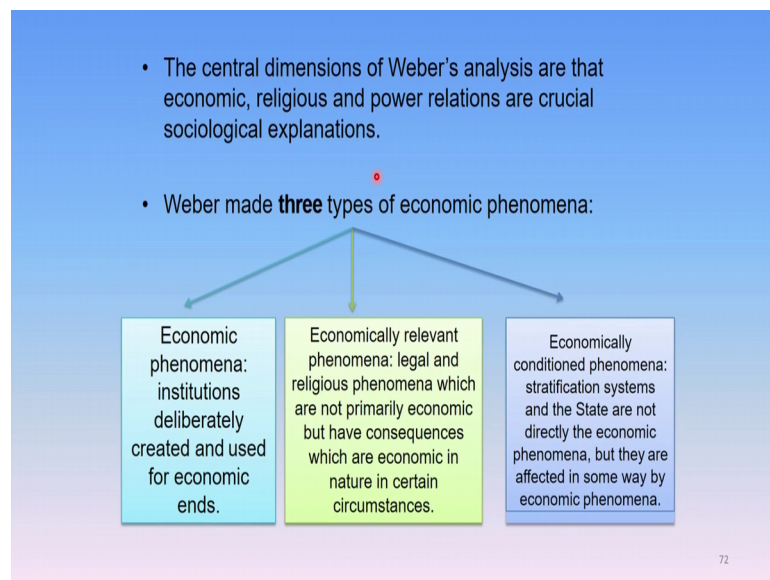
• The central dimensions of Weber's analysis are that economic, religious and power relations are crucial sociological explanations.

• Weber made **three** types of economic phenomena:

Economic phenomena: institutions deliberately created and used for economic ends.

Economically relevant phenomena: legal and religious phenomena which are not primarily economic but have consequences which are economic in nature in certain circumstances.

Economically conditioned phenomena: stratification systems and the State are not directly the economic phenomena, but they are affected in some way by economic phenomena.

72